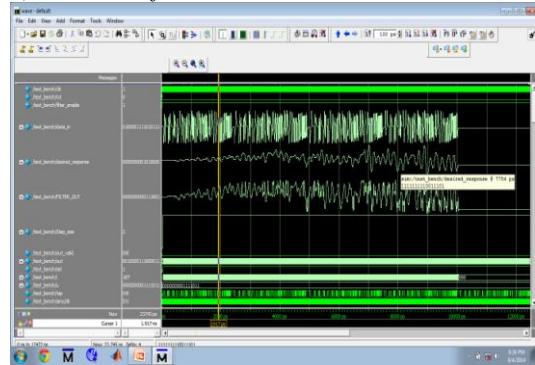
wave - default

File Edit View Add Format Tools Window

Messages

/test_bench/clk

/test_bench/rst

/test_bench/filter_enable

/test_bench/data_in

/test_bench/desired_response

/test_bench/FILTER_OUT

/test_bench/tap_one

/test_bench/out_valid

/test_bench/out

/test_bench/rtl

/test_bench/xt

/test_bench/ts

/test_bench/fse

/test_bench/delay

sim:/test_bench/desired_response @ 7754 ps
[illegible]

Now

Cursor 1

100 ps

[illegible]